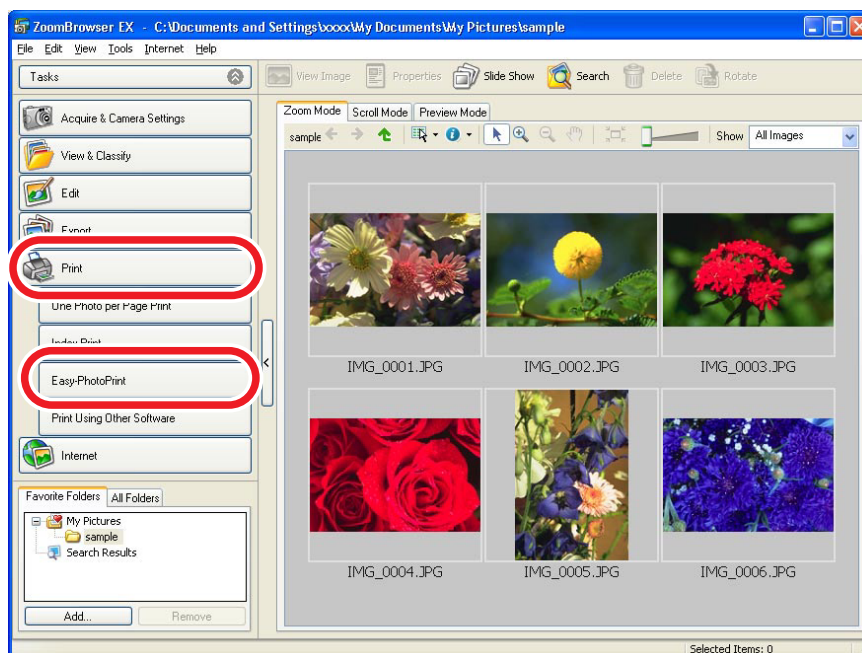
ZoomBrowser EX - C:\Documents and Settings\xxxx\My Documents\My Pictures\sample

File Edit View Tools Internet Help

Tasks

View Image Properties Slide Show Search Delete Rotate

Acquire & Camera Settings

View & Classify

Edit

Export

Print

One Photo per Page Print

Index Print

Easy-PhotoPrint

Print Using Other Software

Internet

Zoom Mode Scroll Mode Preview Mode

sample

Show All Images

IMG_0001.JPG IMG_0002.JPG IMG_0003.JPG

IMG_0004.JPG IMG_0005.JPG IMG_0006.JPG

Favorite Folders All Folders

My Pictures

sample

Search Results

Add... Remove

Selected Items: 0